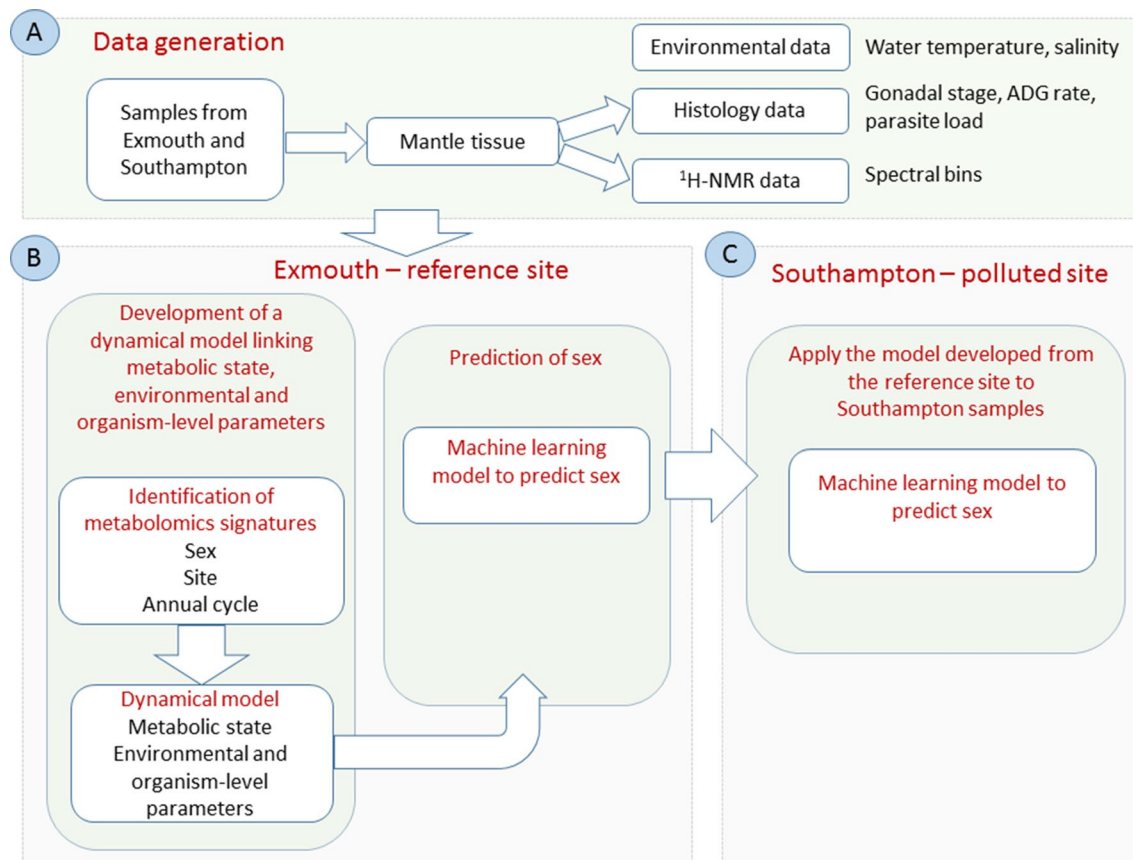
A

Data generation

Samples from Exmouth and Southampton

Mantle tissue

Environmental data

Water temperature, salinity

Histology data

Gonadal stage, ADG rate, parasite load

$^1$H-NMR data

Spectral bins

B

Exmouth – reference site

Development of a dynamical model linking metabolic state, environmental and organism-level parameters

Identification of metabolomics signatures
Sex
Site
Annual cycle

Dynamical model
Metabolic state
Environmental and organism-level parameters

Prediction of sex

Machine learning model to predict sex

C

Southampton – polluted site

Apply the model developed from the reference site to Southampton samples

Machine learning model to predict sex